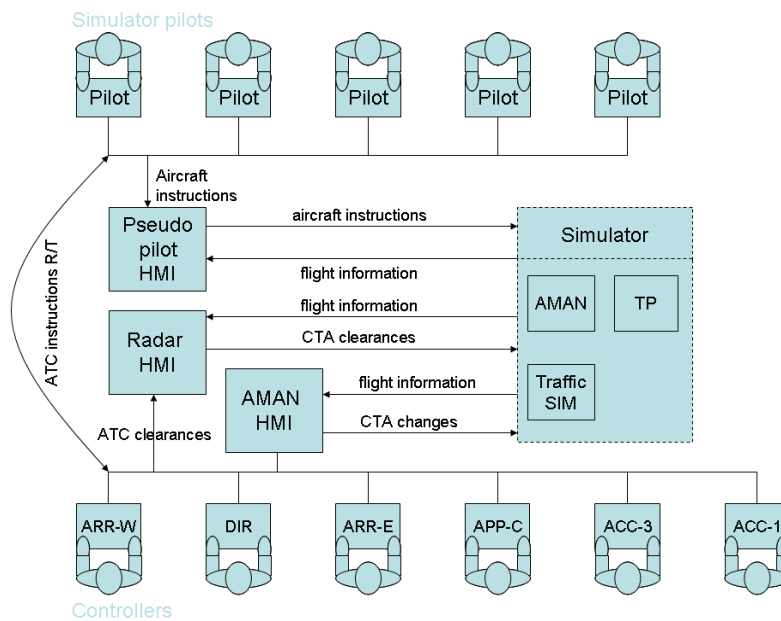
Simulator pilots

Pilot

Pilot

Pilot

Pilot

Pilot

Aircraft instructions

ATC instructions R/T

Pseudo pilot HMI

aircraft instructions

flight information

Simulator

flight information

AMAN

TP

Radar HMI

CTA clearances

Traffic SIM

AMAN HMI

flight information

CTA changes

ATC clearances

ARR-W

DIR

ARR-E

APP-C

ACC-3

ACC-1

Controllers